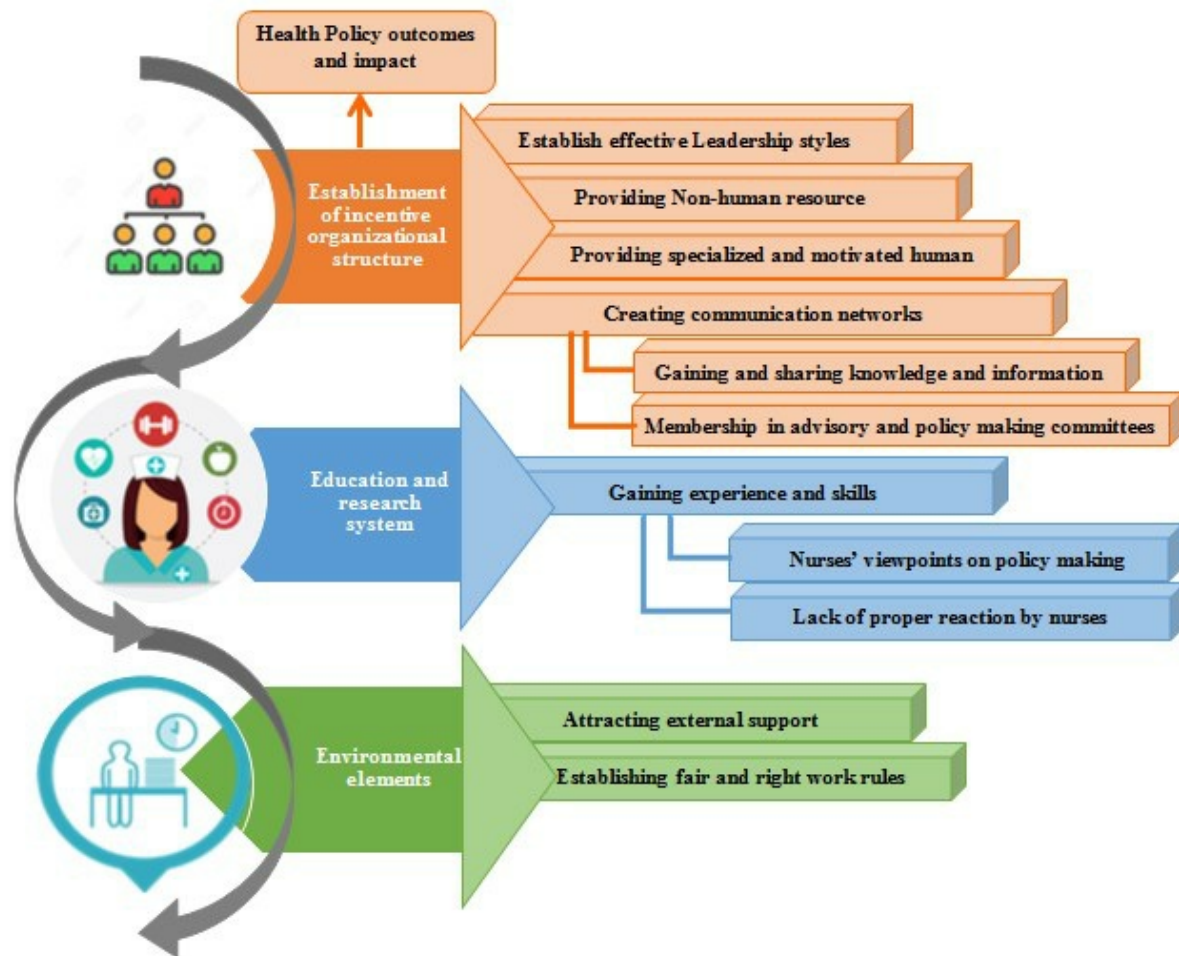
Health Policy outcomes and impact

Establishment of incentive organizational structure

Establish effective Leadership styles

Providing Non-human resource

Providing specialized and motivated human

Creating communication networks

Gaining and sharing knowledge and information

Membership in advisory and policy making committees

Education and research system

Gaining experience and skills

Nurses' viewpoints on policy making

Lack of proper reaction by nurses

Environmental elements

Attracting external support

Establishing fair and right work rules